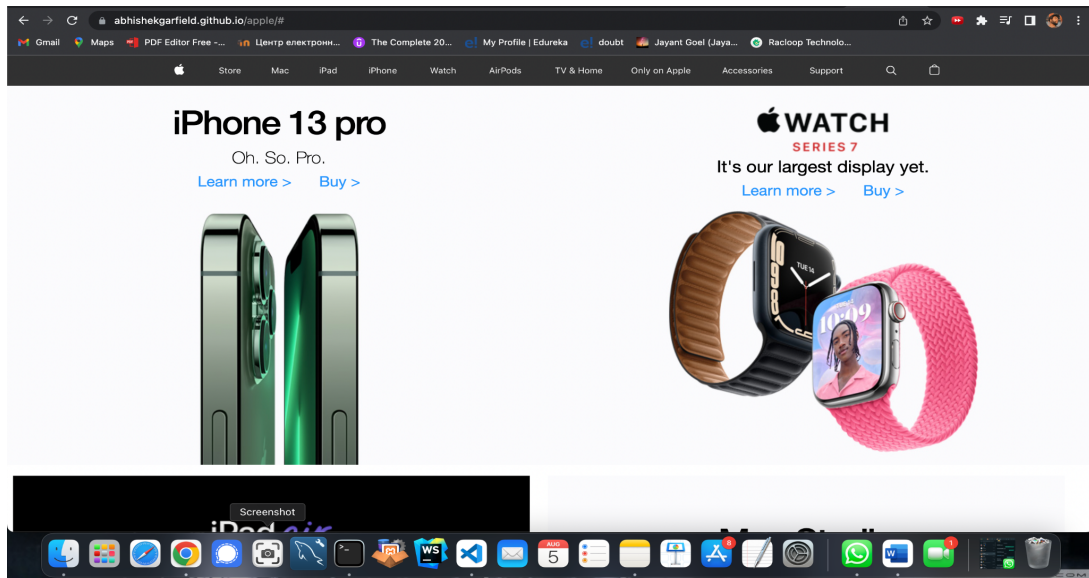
abhishekgarfield.github.io/apple/#

Gmail Maps PDF Editor Free -... Центр електронн... The Complete 20... My Profile | Edureka doubt Jayant Goel (Jaya... Racloop Technolo...

Store Mac iPad iPhone Watch AirPods TV & Home Only on Apple Accessories Support

iPhone 13 pro
Oh. So. Pro.
Learn more > Buy >

WATCH
SERIES 7
It's our largest display yet.
Learn more > Buy >

Screenshot

iPad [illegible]

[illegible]

AUG
5

6

1